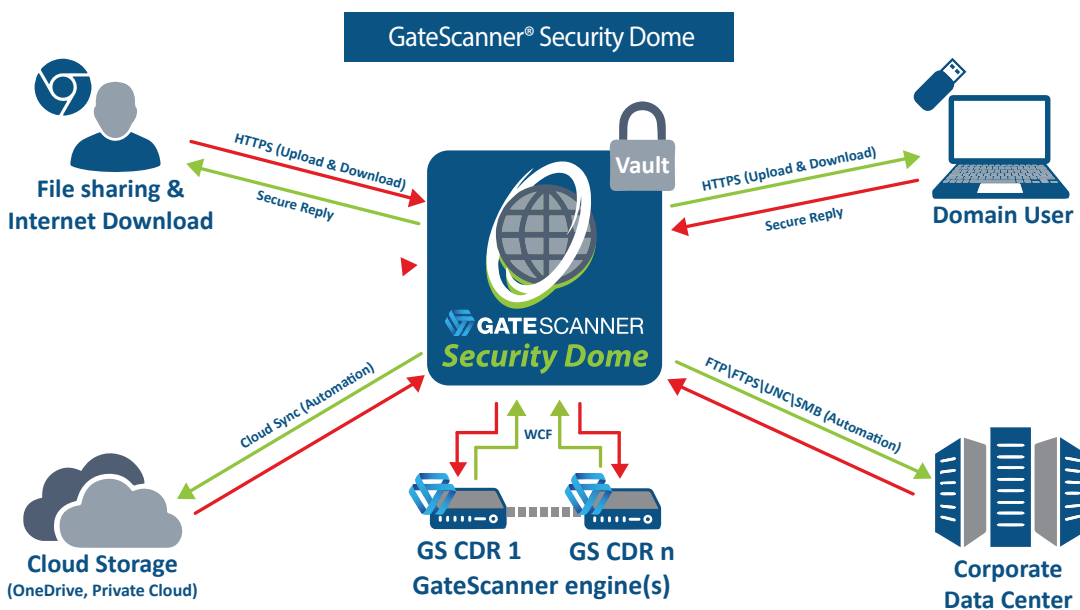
GateScanner® Security Dome

File sharing & Internet Download

HTTPS (Upload & Download)

Secure Reply

Vault

GATESCANNER
Security Dome

HTTPS (Upload & Download)

Secure Reply

Domain User

Cloud Sync (Automation)

FTP|FTPS|UNC|SMB (Automation)

WCF

Cloud Storage
(OneDrive, Private Cloud)

GS CDR 1

GS CDR n

GateScanner engine(s)

Corporate Data Center